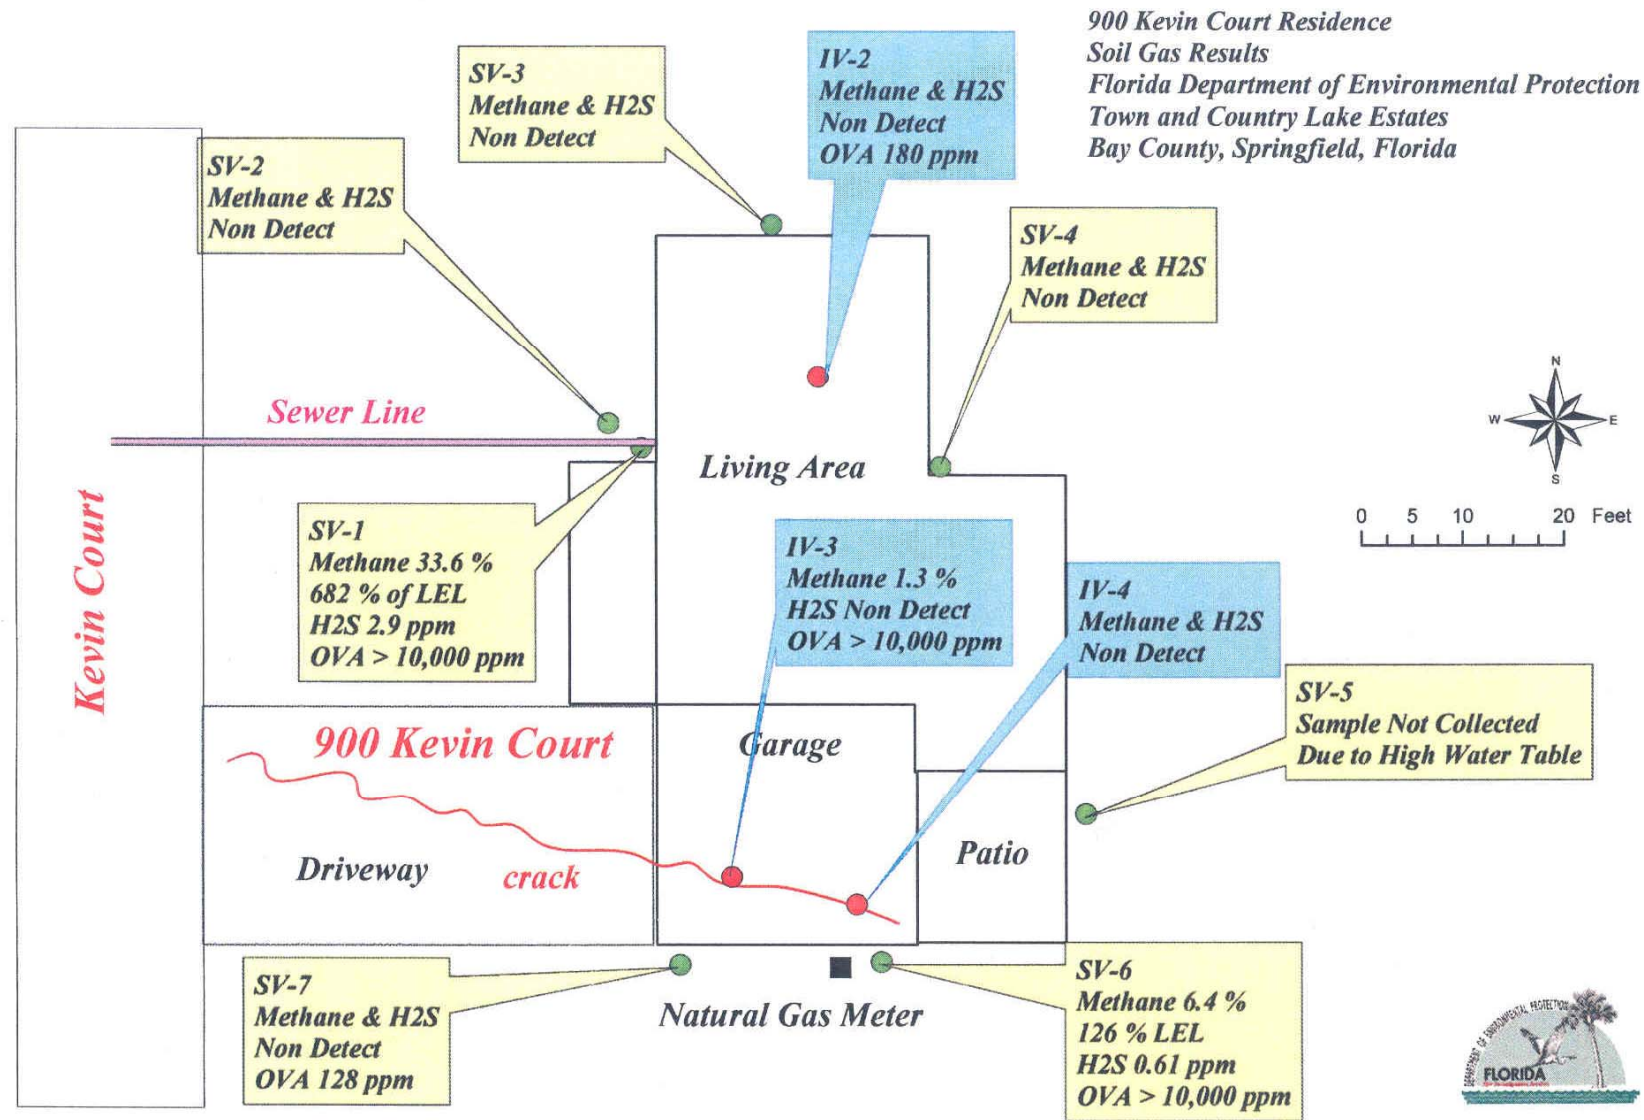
900 Kevin Court Residence
Soil Gas Results
Florida Department of Environmental Protection
Town and Country Lake Estates
Bay County, Springfield, Florida

SV-3
Methane & H2S
Non Detect

IV-2
Methane & H2S
Non Detect
OVA 180 ppm

SV-2
Methane & H2S
Non Detect

SV-4
Methane & H2S
Non Detect

N
W
E
S

0 5 10 20 Feet

Sewer Line

Living Area

Kevin Court

SV-1
Methane 33.6 %
682 % of LEL
H2S 2.9 ppm
OVA > 10,000 ppm

IV-3
Methane 1.3 %
H2S Non Detect
OVA > 10,000 ppm

IV-4
Methane & H2S
Non Detect

SV-5
Sample Not Collected
Due to High Water Table

900 Kevin Court

Garage

Patio

Driveway

crack

SV-7
Methane & H2S
Non Detect
OVA 128 ppm

Natural Gas Meter

SV-6
Methane 6.4 %
126 % LEL
H2S 0.61 ppm
OVA > 10,000 ppm

DEPARTMENT OF ENVIRONMENTAL PROTECTION
FLORIDA